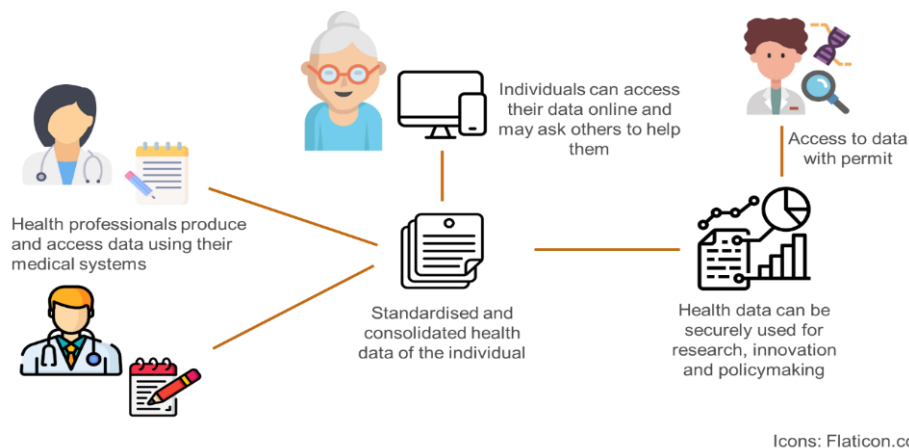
Individuals can access their data online and may ask others to help them

Access to data with permit

Health professionals produce and access data using their medical systems

Standardised and consolidated health data of the individual

Health data can be securely used for research, innovation and policymaking

Icons: Flaticon.co